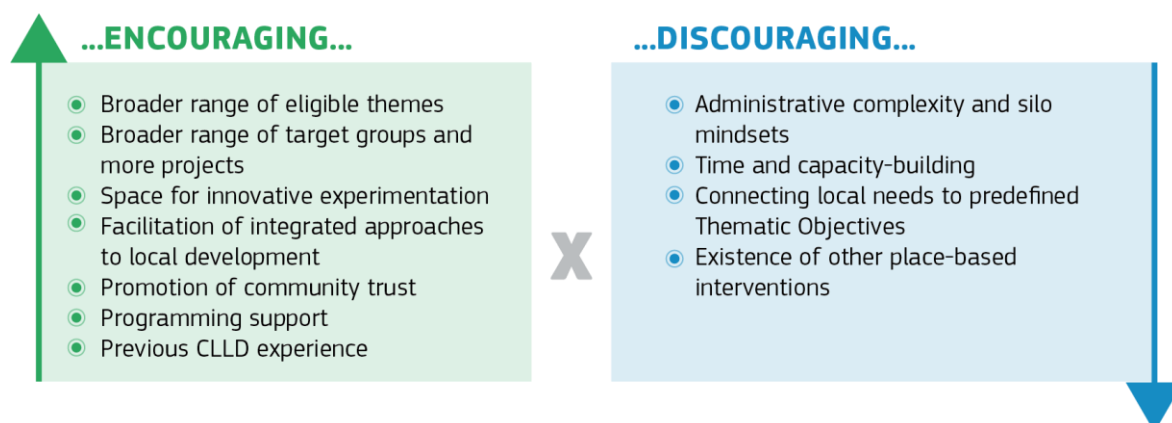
...ENCOURAGING...

- Broader range of eligible themes
- Broader range of target groups and more projects
- Space for innovative experimentation
- Facilitation of integrated approaches to local development
- Promotion of community trust
- Programming support
- Previous CLLD experience

X

...DISCOURAGING...

- Administrative complexity and silo mindsets
- Time and capacity-building
- Connecting local needs to predefined Thematic Objectives
- Existence of other place-based interventions